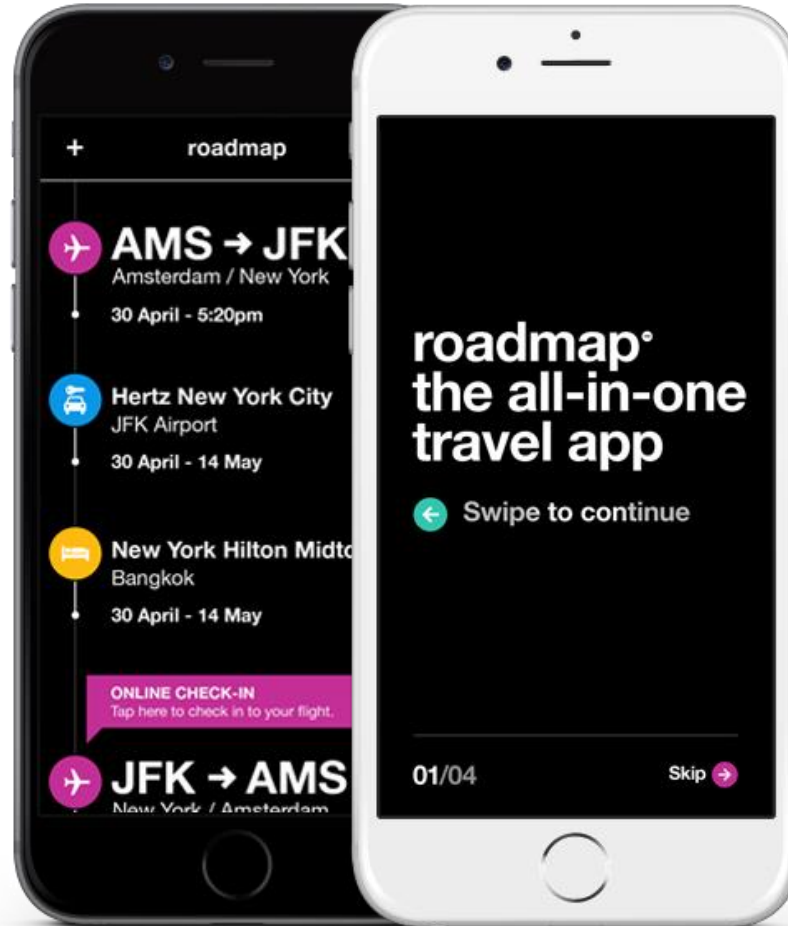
+ roadmap

AMS → JFK
Amsterdam / New York
30 April - 5:20pm

Hertz New York City
JFK Airport
30 April - 14 May

New York Hilton Midto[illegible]
Bangkok
30 April - 14 May

ONLINE CHECK-IN
Tap here to check in to your flight.

JFK → AMS
New York / Amsterdam

roadmap°
the all-in-one travel app

Swipe to continue

01/04

Skip